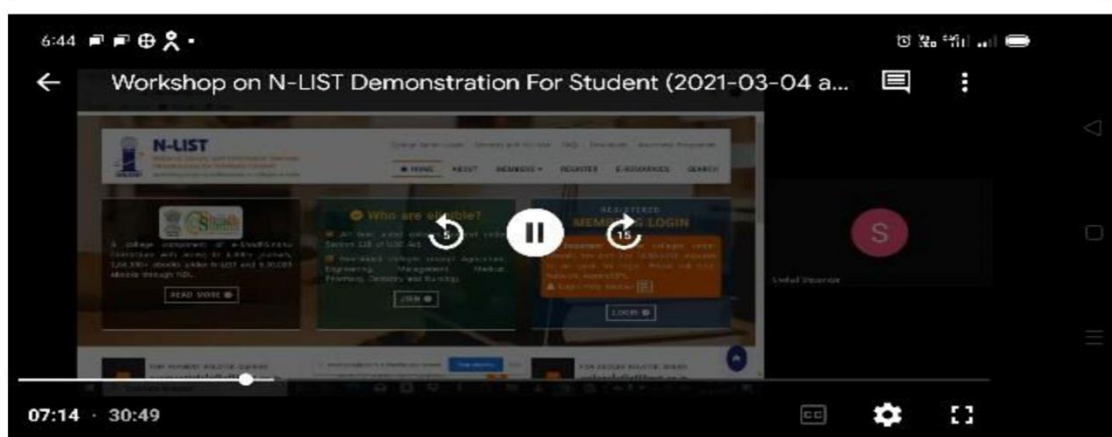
6:44

Workshop on N-LIST Demonstration For Student (2021-03-04 a...

N-LIST

HOME ABOUT MEMBERS REGISTER E-RESOURCES SEARCH

Who are eligible?

READ MORE

JOIN

REGISTERED MEMBERS LOGIN

LOGIN

5

15

S

07:14 · 30:49

CC